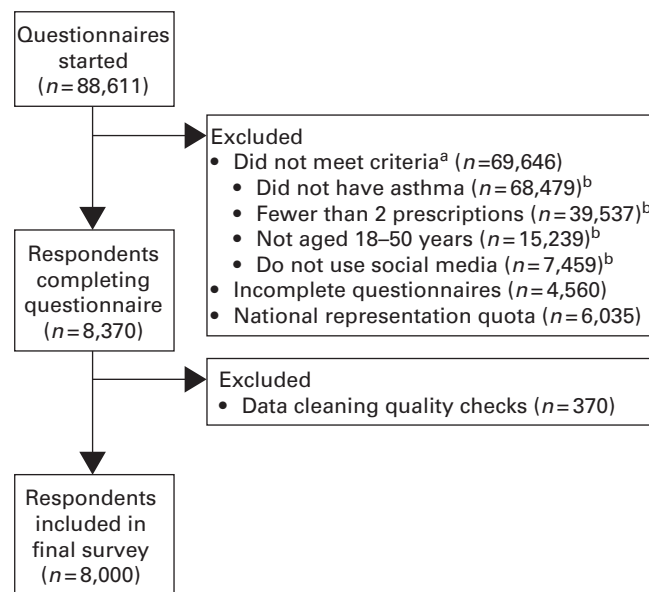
Questionnaires started ($n=88,611$)

Excluded
• Did not meet criteria$^{a}$ ($n=69,646$)
 • Did not have asthma ($n=68,479$)$^{b}$
 • Fewer than 2 prescriptions ($n=39,537$)$^{b}$
 • Not aged 18–50 years ($n=15,239$)$^{b}$
 • Do not use social media ($n=7,459$)$^{b}$
• Incomplete questionnaires ($n=4,560$)
• National representation quota ($n=6,035$)

Respondents completing questionnaire ($n=8,370$)

Excluded
• Data cleaning quality checks ($n=370$)

Respondents included in final survey ($n=8,000$)